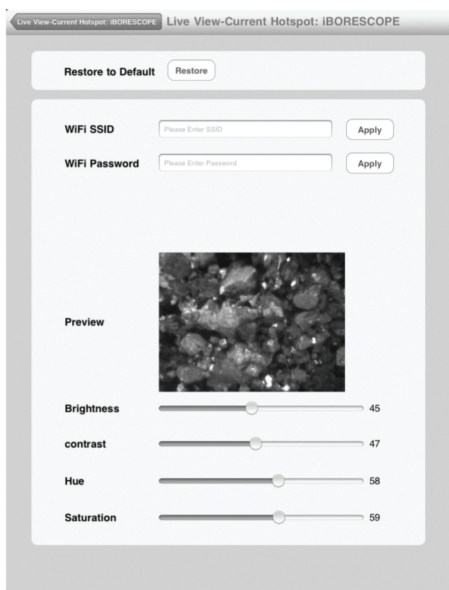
Live View-Current Hotspot: iBORESCOPE Live View-Current Hotspot: iBORESCOPE

Restore to Default Restore

WiFi SSID Please Enter SSID Apply

WiFi Password Please Enter Password Apply

Preview

Brightness 45

contrast 47

Hue 58

Saturation 59